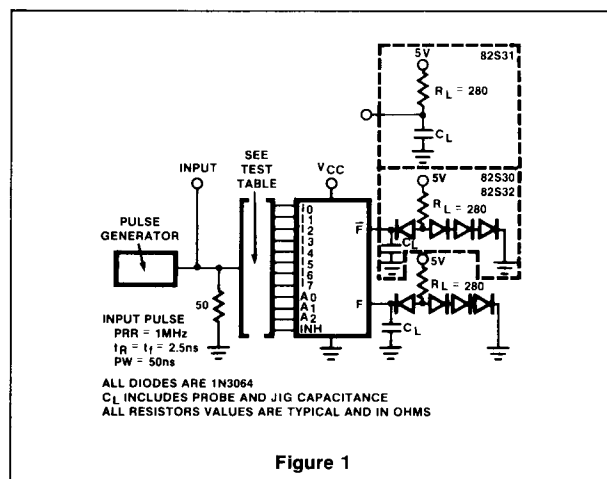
82S31

5V

$R_L$ = 280

$C_L$

INPUT

SEE TEST TABLE

$V_{CC}$

82S30 82S32

5V

$R_L$ = 280

PULSE GENERATOR

$I_0$
$I_1$
$I_2$
$I_3$
$I_4$
$I_5$
$I_6$
$I_7$
$A_0$
$A_1$
$A_2$
INH

$\bar{F}$

$C_L$

5V

$R_L$ = 280

F

$C_L$

50

INPUT PULSE
PRR = 1MHz
$t_R = t_f$ = 2.5ns
PW = 50ns

ALL DIODES ARE 1N3064
$C_L$ INCLUDES PROBE AND JIG CAPACITANCE
ALL RESISTORS VALUES ARE TYPICAL AND IN OHMS

Figure 1